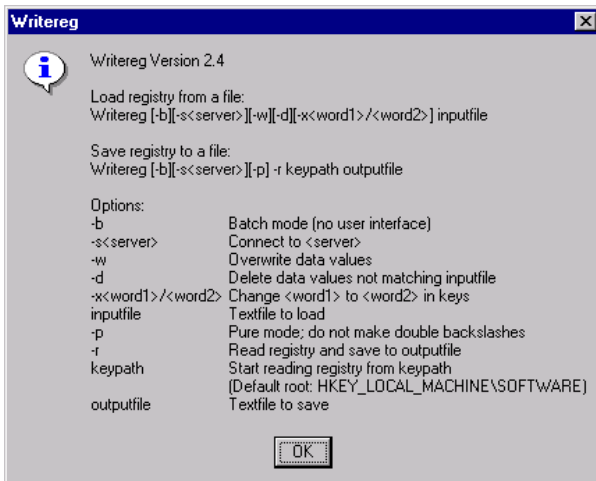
Writereg

Writereg Version 2.4

Load registry from a file:
Writereg [-b][-s<server>][-w][-d][-x<word1>/<word2>] inputfile

Save registry to a file:
Writereg [-b][-s<server>][-p] -r keypath outputfile

Options:

| | |
|---|---|
| -b | Batch mode (no user interface) |
| -s<server> | Connect to <server> |
| -w | Overwrite data values |
| -d | Delete data values not matching inputfile |
| -x<word1>/<word2> | Change <word1> to <word2> in keys |
| inputfile | Textfile to load |
| -p | Pure mode; do not make double backslashes |
| -r | Read registry and save to outputfile |
| keypath | Start reading registry from keypath (Default root: HKEY_LOCAL_MACHINE\SOFTWARE) |
| outputfile | Textfile to save |

OK